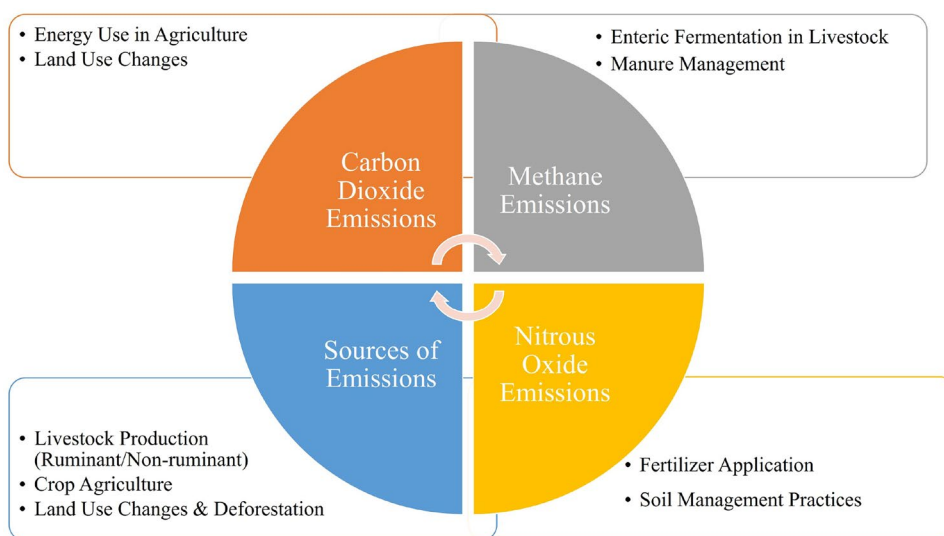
- Energy Use in Agriculture
- Land Use Changes

- Enteric Fermentation in Livestock
- Manure Management

Carbon Dioxide Emissions

Methane Emissions

Sources of Emissions

Nitrous Oxide Emissions

- Livestock Production (Ruminant/Non-ruminant)
- Crop Agriculture
- Land Use Changes & Deforestation

- Fertilizer Application
- Soil Management Practices